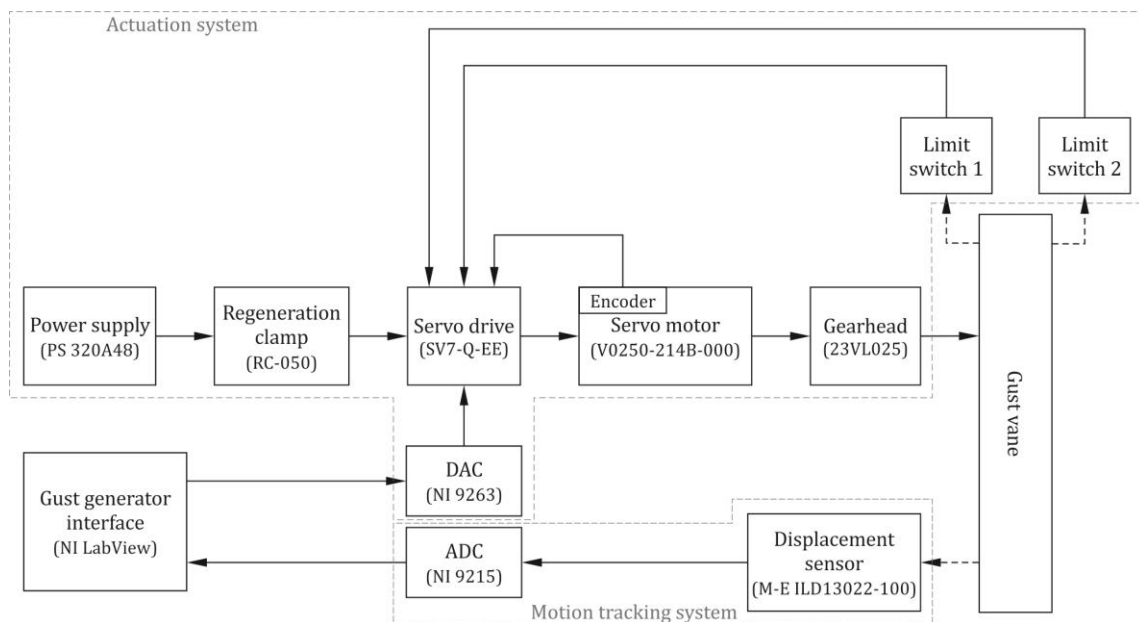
Actuation system

Limit switch 1

Limit switch 2

Encoder

Power supply
(PS 320A48)

Regeneration clamp
(RC-050)

Servo drive
(SV7-Q-EE)

Servo motor
(V0250-214B-000)

Gearhead
(23VL025)

Gust vane

Gust generator interface
(NI LabView)

DAC
(NI 9263)

ADC
(NI 9215)

Displacement sensor
(M-E ILD13022-100)

Motion tracking system